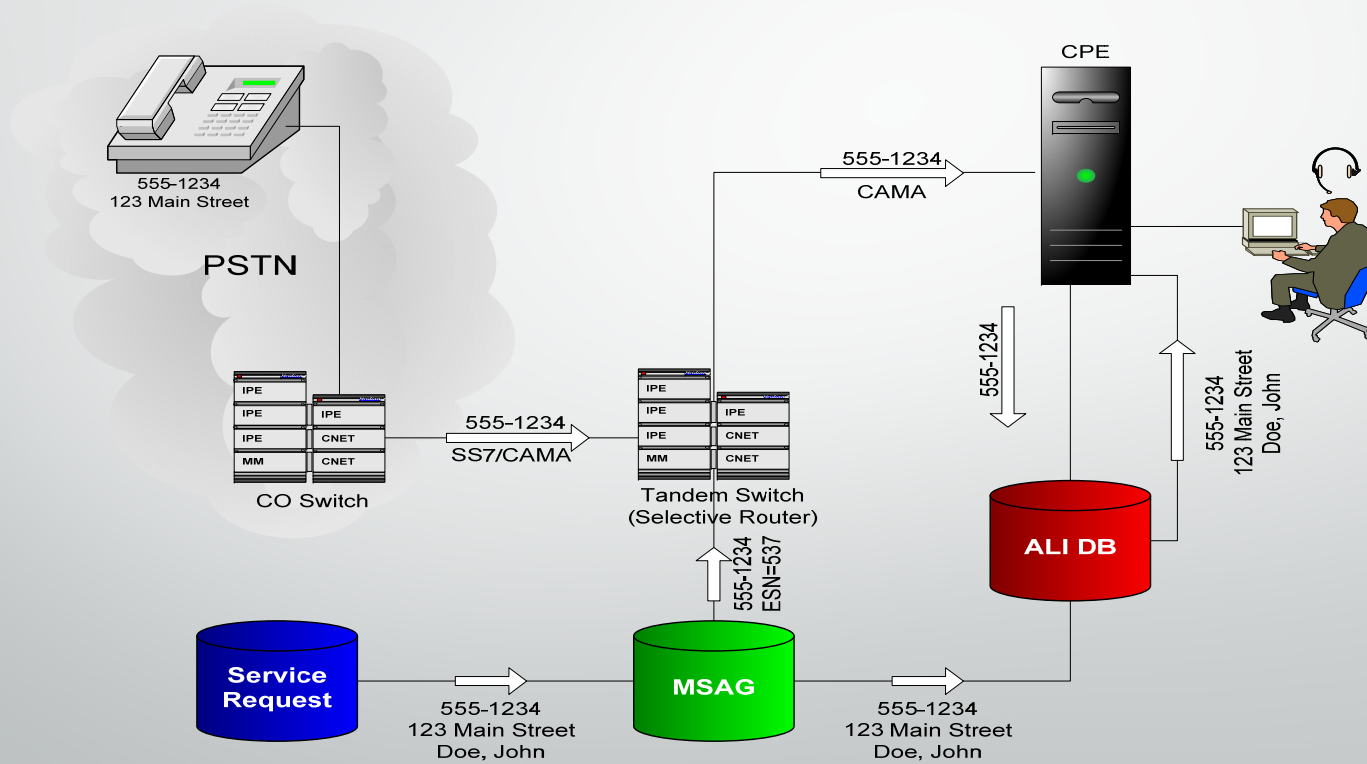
555-1234
123 Main Street

PSTN

IPE
IPE
IPE
MM
IPE
CNET
CNET

CO Switch

555-1234
SS7/CAMA

IPE
IPE
IPE
MM
IPE
CNET
CNET

Tandem Switch
(Selective Router)

555-1234
CAMA

CPE

555-1234

555-1234
123 Main Street
Doe, John

ALI DB

555-1234
ESN=537

Service Request

555-1234
123 Main Street
Doe, John

MSAG

555-1234
123 Main Street
Doe, John